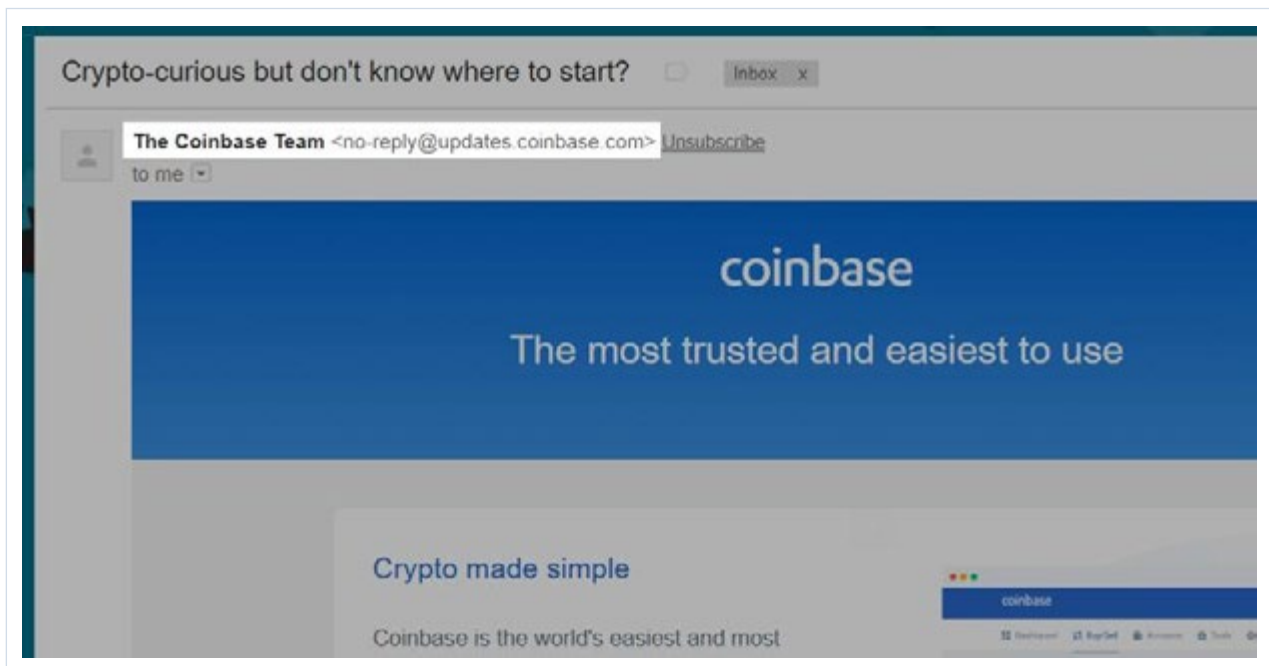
Crypto-curious but don't know where to start?

Inbox x

The Coinbase Team <no-reply@updates.coinbase.com> Unsubscribe

to me

coinbase

The most trusted and easiest to use

Crypto made simple

Coinbase is the world's easiest and most

coinbase

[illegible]